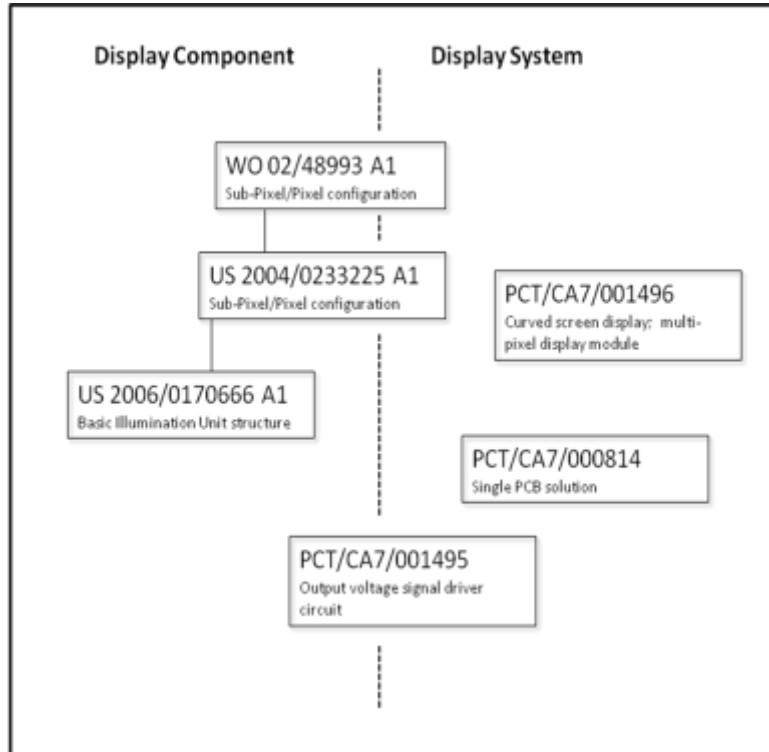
Display Component

Display System

WO 02/48993 A1
Sub-Pixel/Pixel configuration

US 2004/0233225 A1
Sub-Pixel/Pixel configuration

PCT/CA7/001496
Curved screen display; multi-pixel display module

US 2006/0170666 A1
Basic Illumination Unit structure

PCT/CA7/000814
Single PCB solution

PCT/CA7/001495
Output voltage signal driver circuit